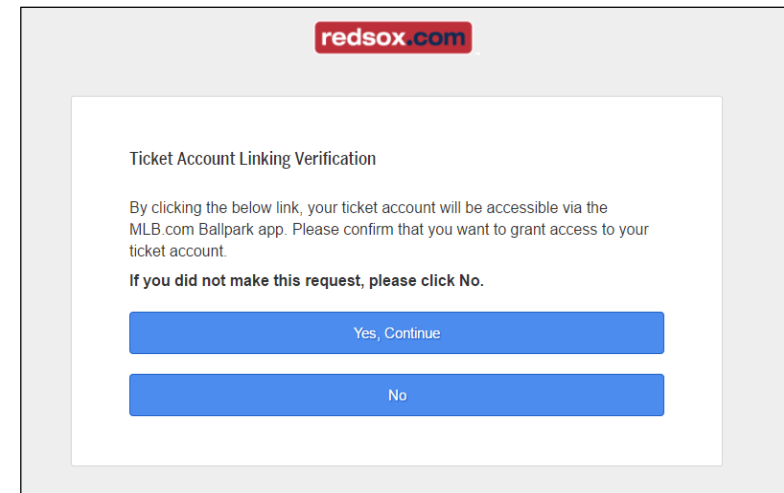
redsox.com

Ticket Account Linking Verification

By clicking the below link, your ticket account will be accessible via the MLB.com Ballpark app. Please confirm that you want to grant access to your ticket account.

**If you did not make this request, please click No.**

Yes, Continue

No